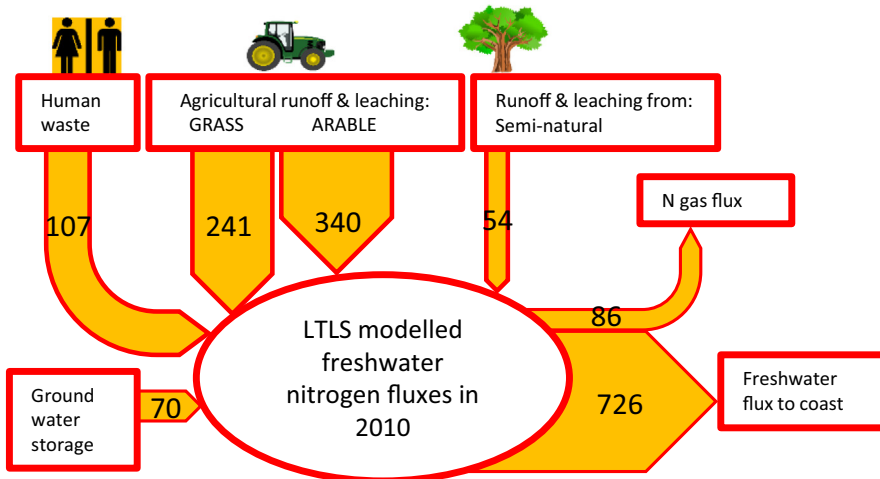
Human waste

Agricultural runoff & leaching:
GRASS ARABLE

Runoff & leaching from:
Semi-natural

N gas flux

107

241

340

54

86

LTLS modelled freshwater nitrogen fluxes in 2010

Ground water storage

70

726

Freshwater flux to coast